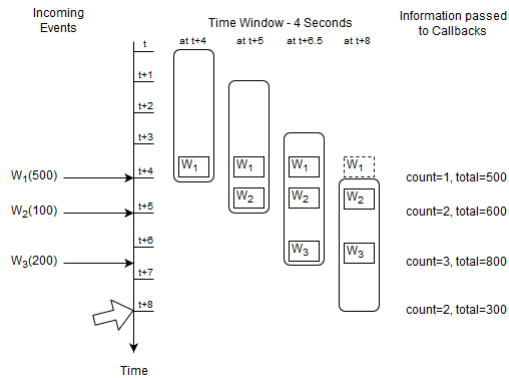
Incoming Events

Time Window - 4 Seconds

Information passed to Callbacks

at t+4 at t+5 at t+6.5 at t+8

t
t+1
t+2
t+3
t+4
t+5
t+6
t+7
t+8

$W_1(500)$
$W_2(100)$
$W_3(200)$

$W_1$

$W_1$
$W_2$

$W_1$
$W_2$
$W_3$

$W_1$
$W_2$
$W_3$

count=1, total=500
count=2, total=600
count=3, total=800
count=2, total=300

Time